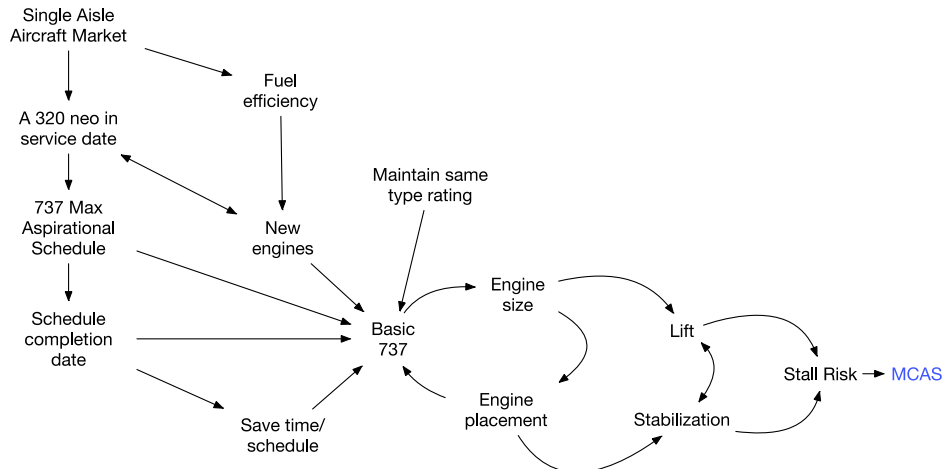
Single Aisle Aircraft Market

Fuel efficiency

A 320 neo in service date

737 Max Aspirational Schedule

New engines

Maintain same type rating

Schedule completion date

Basic 737

Engine size

Lift

Stall Risk

MCAS

Engine placement

Stabilization

Save time/ schedule